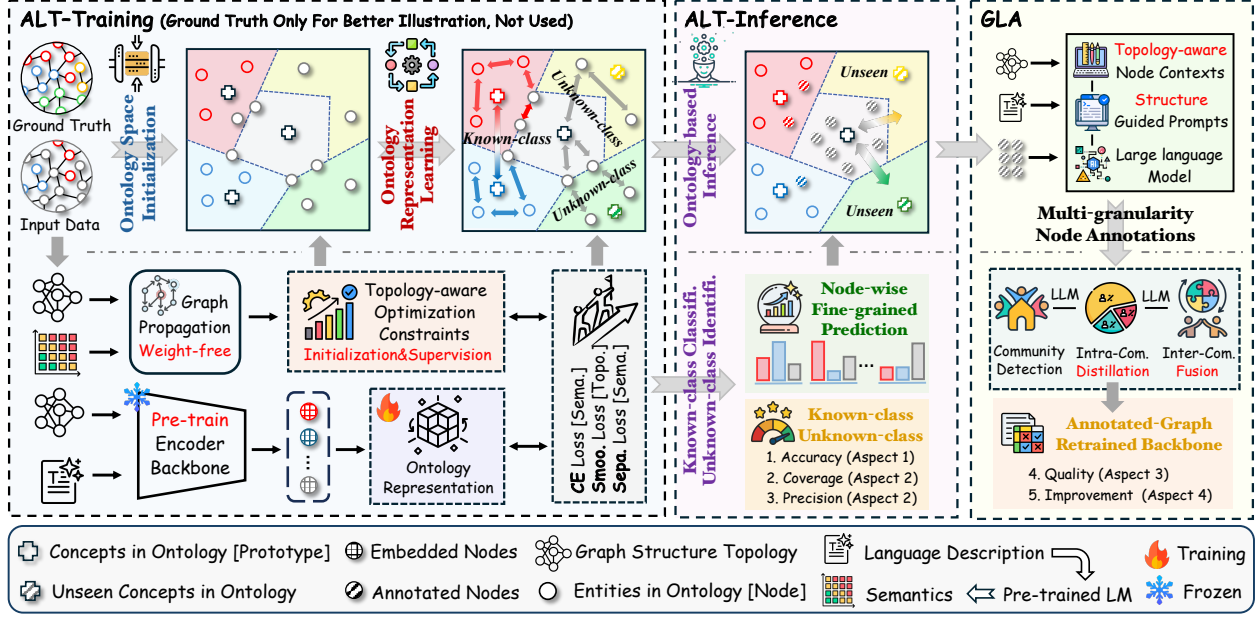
ALT-Training (Ground Truth Only For Better Illustration, Not Used)

Ground Truth

Input Data

Ontology Space Initialization

Ontology Representation Learning

Known-class

Unknown-class

Unknown-class

Graph Propagation Weight-free

Topology-aware Optimization Constraints Initialization&Supervision

Pre-train Encoder Backbone

Ontology Representation

CE Loss [Sema.]
Smoo. Loss [Topo.]
Sepa. Loss [Sema.]

ALT-Inference

Ontology-based Inference

Unseen

Unseen

Known-class Classifi. Unknown-class Identifi.

Node-wise Fine-grained Prediction

Known-class Unknown-class

1. Accuracy (Aspect 1)
2. Coverage (Aspect 2)
3. Precision (Aspect 2)

GLA

Topology-aware Node Contexts

Structure Guided Prompts

Large language Model

Multi-granularity Node Annotations

LLM

LLM

Community Detection

Intra-Com. Distillation

Inter-Com. Fusion

Annotated-Graph Retrained Backbone

4. Quality (Aspect 3)
5. Improvement (Aspect 4)

Concepts in Ontology [Prototype]
Embedded Nodes
Graph Structure Topology
Language Description
Training
Unseen Concepts in Ontology
Annotated Nodes
Entities in Ontology [Node]
Semantics
Pre-trained LM
Frozen